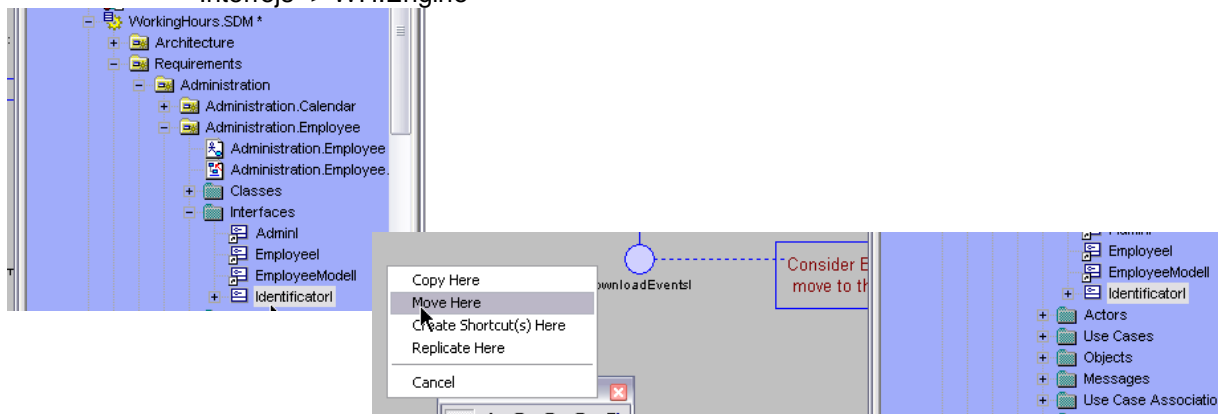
WorkingHours.SDM *
Architecture
Requirements
Administration
Administration.Calendar
Administration.Employee
Administration.Employee
Administration.Employee.
Classes
Interfaces
AdminI
EmployeeI
EmployeeModellI
IdentificatorI

Copy Here
Move Here
Create Shortcut(s) Here
Replicate Here
Cancel

ownloadEventsI
Consider E
move to th

EmployeeI
EmployeeModellI
IdentificatorI
Actors
Use Cases
Objects
Messages
Use Case Associatio